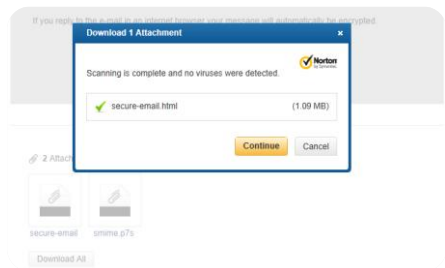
If you reply to the e-mail in an internet browser your message will automatically be encrypted.

Download 1 Attachment

×

Norton by Symantec

Scanning is complete and no viruses were detected.

secure-email.html

(1.09 MB)

Continue

Cancel

2 Attach

secure-email

smime.p7s

Download All